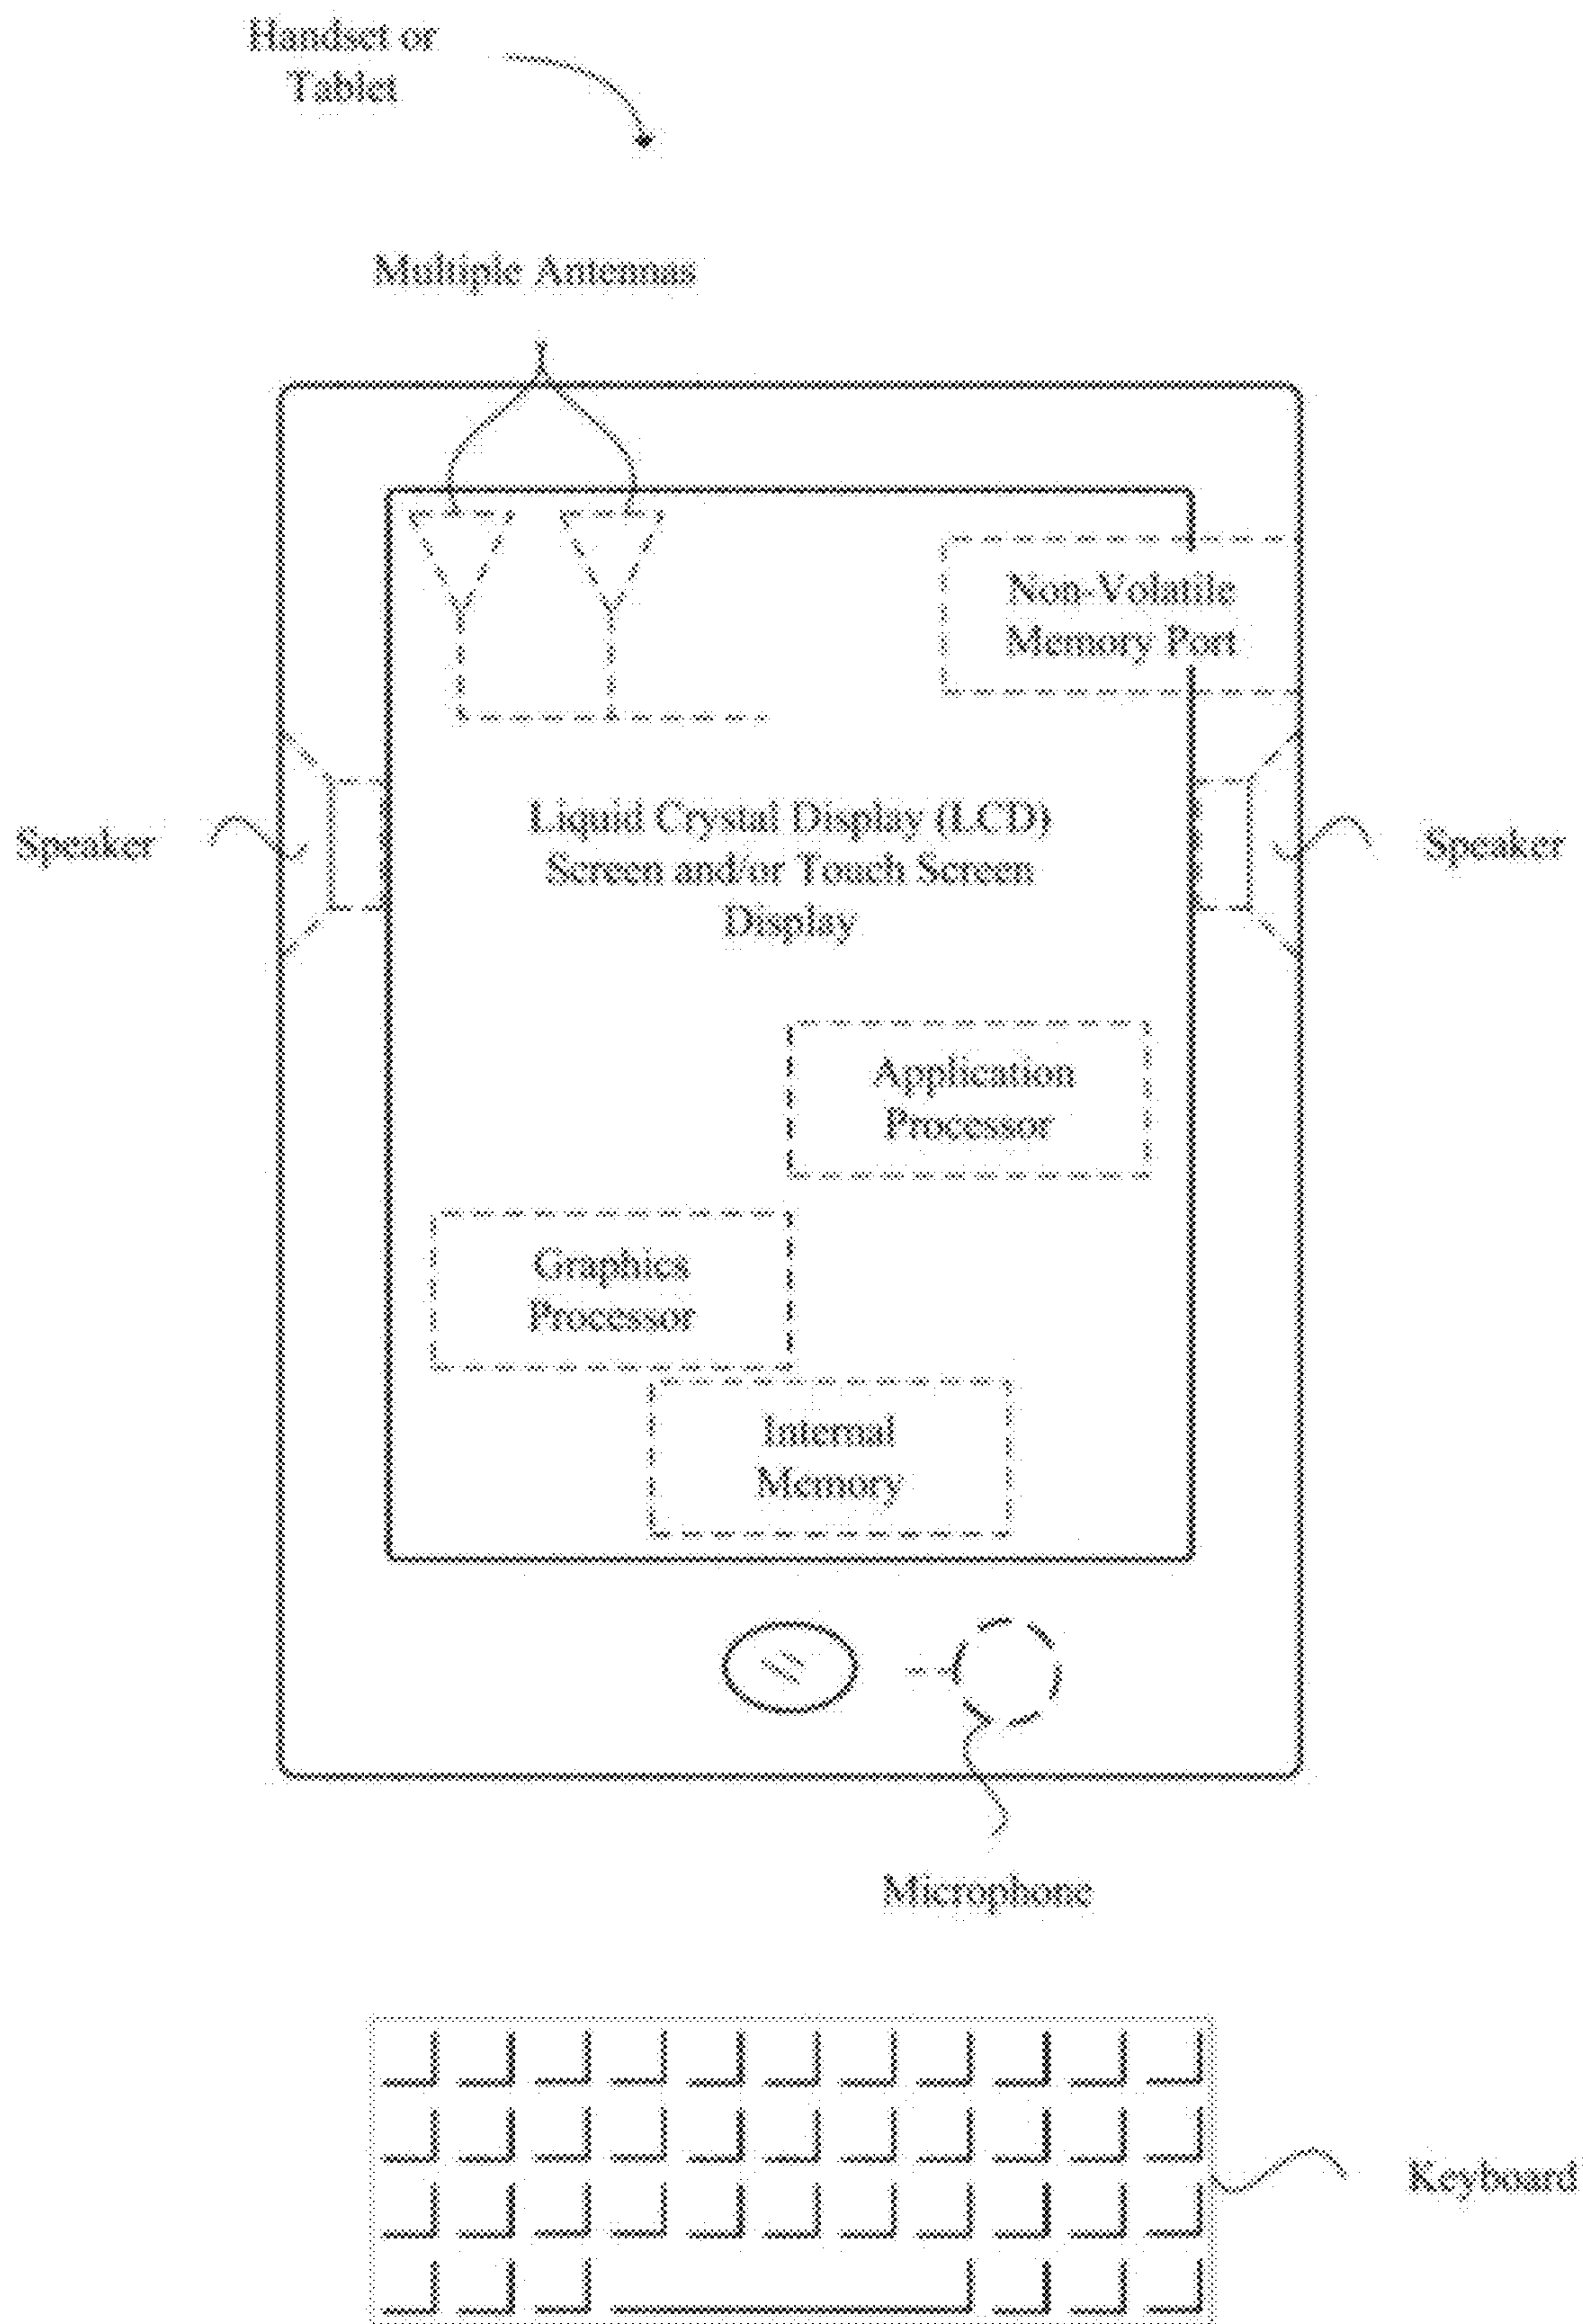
Handset or Tablet

Multiple Antennas

Non-Volatile Memory Port

Speaker

Liquid Crystal Display (LCD) Screen and/or Touch Screen Display

Speaker

Application Processor

Graphics Processor

Internal Memory

Microphone

Keyboard